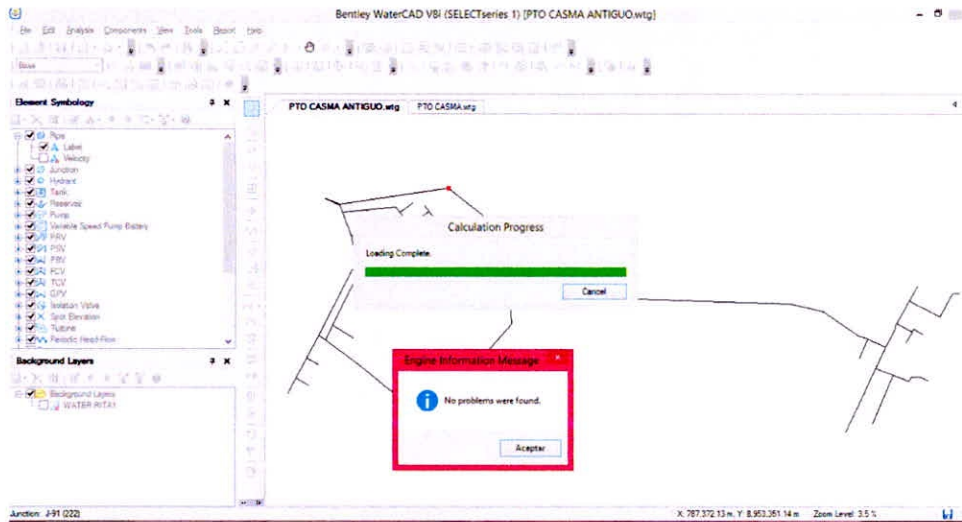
Bentley WaterCAD V8i (SELECTseries 1) [PTO CASMA ANTIGUO.wtg]

File Edit Analysis Components View Tools Report Help

Base

Element Symbology

Pipe
Label
Velocity
Junction
Hydrant
Tank
Reservoir
Pump
Variable Speed Pump Battery
PRV
PSV
PBV
FCV
TCV
GPV
Isolation Valve
Spot Elevation
Turbine
Periodic Head-Flow

Background Layers

Background Layers
WATER PITAY

PTO CASMA ANTIGUO.wtg
PTO CASMA.wtg

Calculation Progress

Loading Complete.

Cancel

Engine Information Message

No problems were found.

Aceptar

Junction: J-91 (222)

X: 787,372.13 m, Y: 8,953,351.14 m Zoom Level: 3.5 %